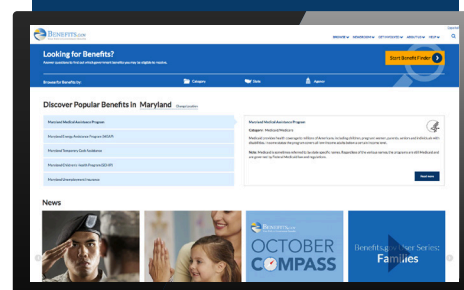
BENEFITS.GOV

Looking for Benefits?

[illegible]

Browse for Benefits by: Category State Agency

Start Benefit Finder

Discover Popular Benefits In Maryland

Maryland Medical Assistance Program

Maryland Energy Assistance Program (MEAP)

Maryland Temporary Cash Assistance

Maryland Children's Health Program (MCHP)

Maryland Unemployment Insurance

Maryland Medical Assistance Program

Category: Medicaid/Medicare

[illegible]

Read more

News

BENEFITS.GOV

OCTOBER COMPASS

Benefits.gov User Series: Families